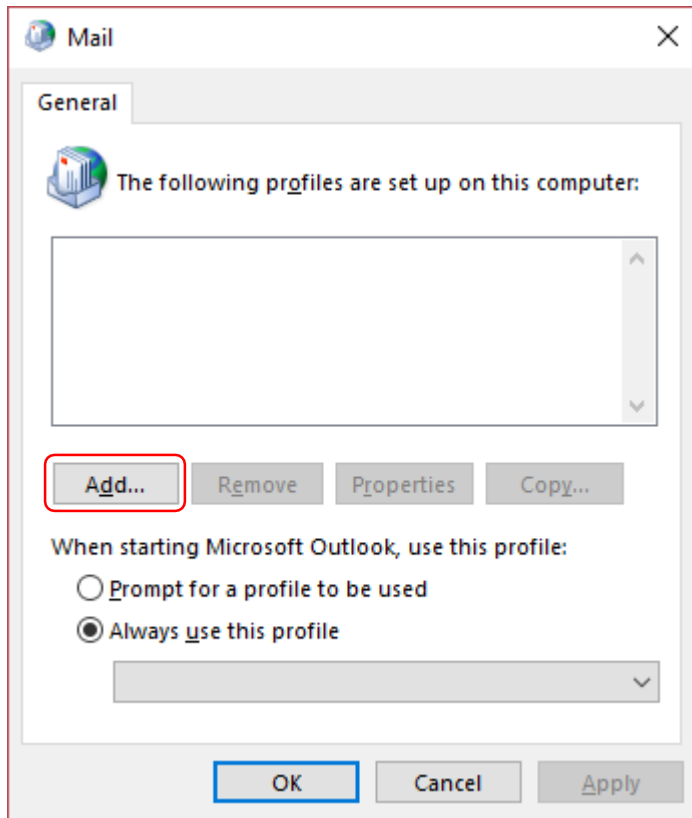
Mail

General

The following profiles are set up on this computer:

Add...

Remove

Properties

Copy...

When starting Microsoft Outlook, use this profile:

Prompt for a profile to be used

Always use this profile

OK

Cancel

Apply